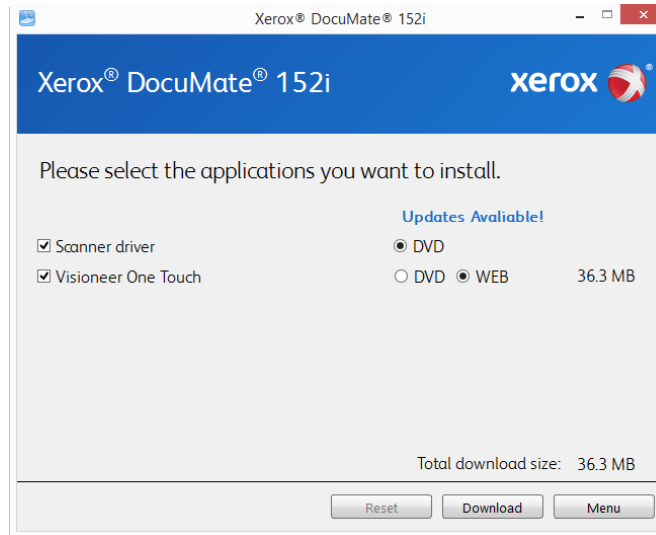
Xerox® DocuMate® 152i

Xerox® DocuMate® 152i

xerox

Please select the applications you want to install.

Updates Avaliable!

☑ Scanner driver ◉ DVD

☑ Visioneer One Touch ○ DVD ◉ WEB 36.3 MB

Total download size: 36.3 MB

Reset

Download

Menu